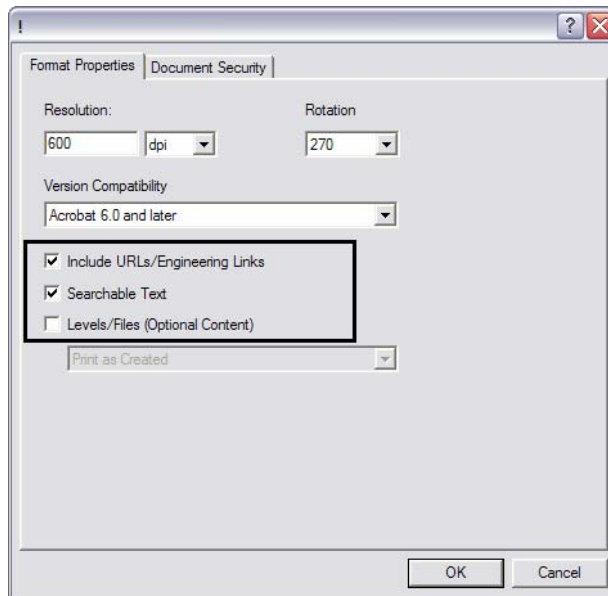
!

?

Format Properties | Document Security

Resolution:

600 dpi

Rotation

270

Version Compatibility

Acrobat 6.0 and later

☑ Include URLs/Engineering Links

☑ Searchable Text

☐ Levels/Files (Optional Content)

Print as Created

OK

Cancel